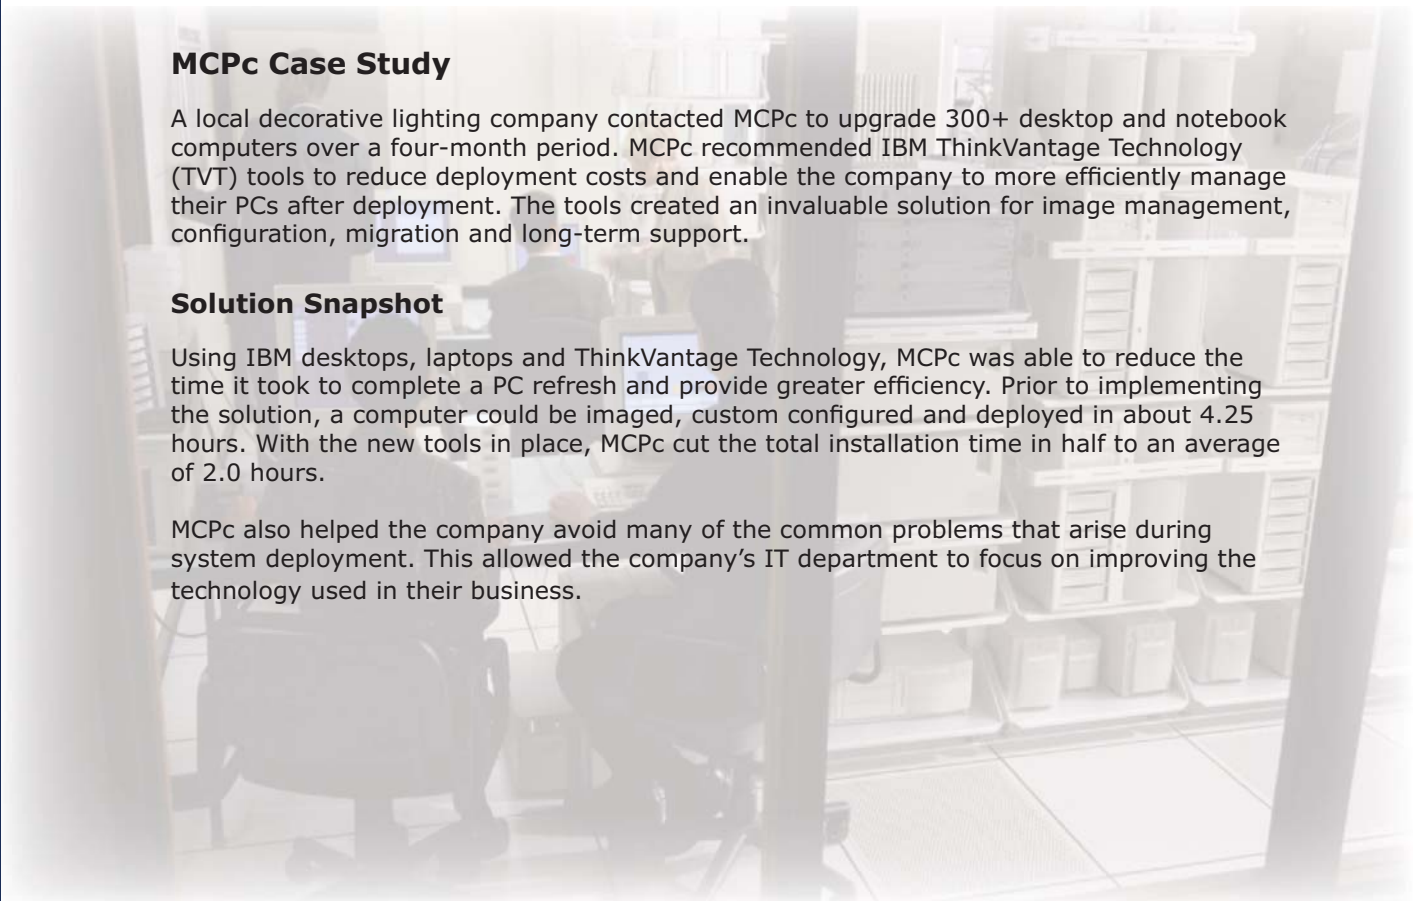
MCPc Case Study

A local decorative lighting company contacted MCPc to upgrade 300+ desktop and notebook computers over a four-month period. MCPc recommended IBM ThinkVantage Technology (TVT) tools to reduce deployment costs and enable the company to more efficiently manage their PCs after deployment. The tools created an invaluable solution for image management, configuration, migration and long-term support.

Solution Snapshot

Using IBM desktops, laptops and ThinkVantage Technology, MCPc was able to reduce the time it took to complete a PC refresh and provide greater efficiency. Prior to implementing the solution, a computer could be imaged, custom configured and deployed in about 4.25 hours. With the new tools in place, MCPc cut the total installation time in half to an average of 2.0 hours.

MCPc also helped the company avoid many of the common problems that arise during system deployment. This allowed the company’s IT department to focus on improving the technology used in their business.